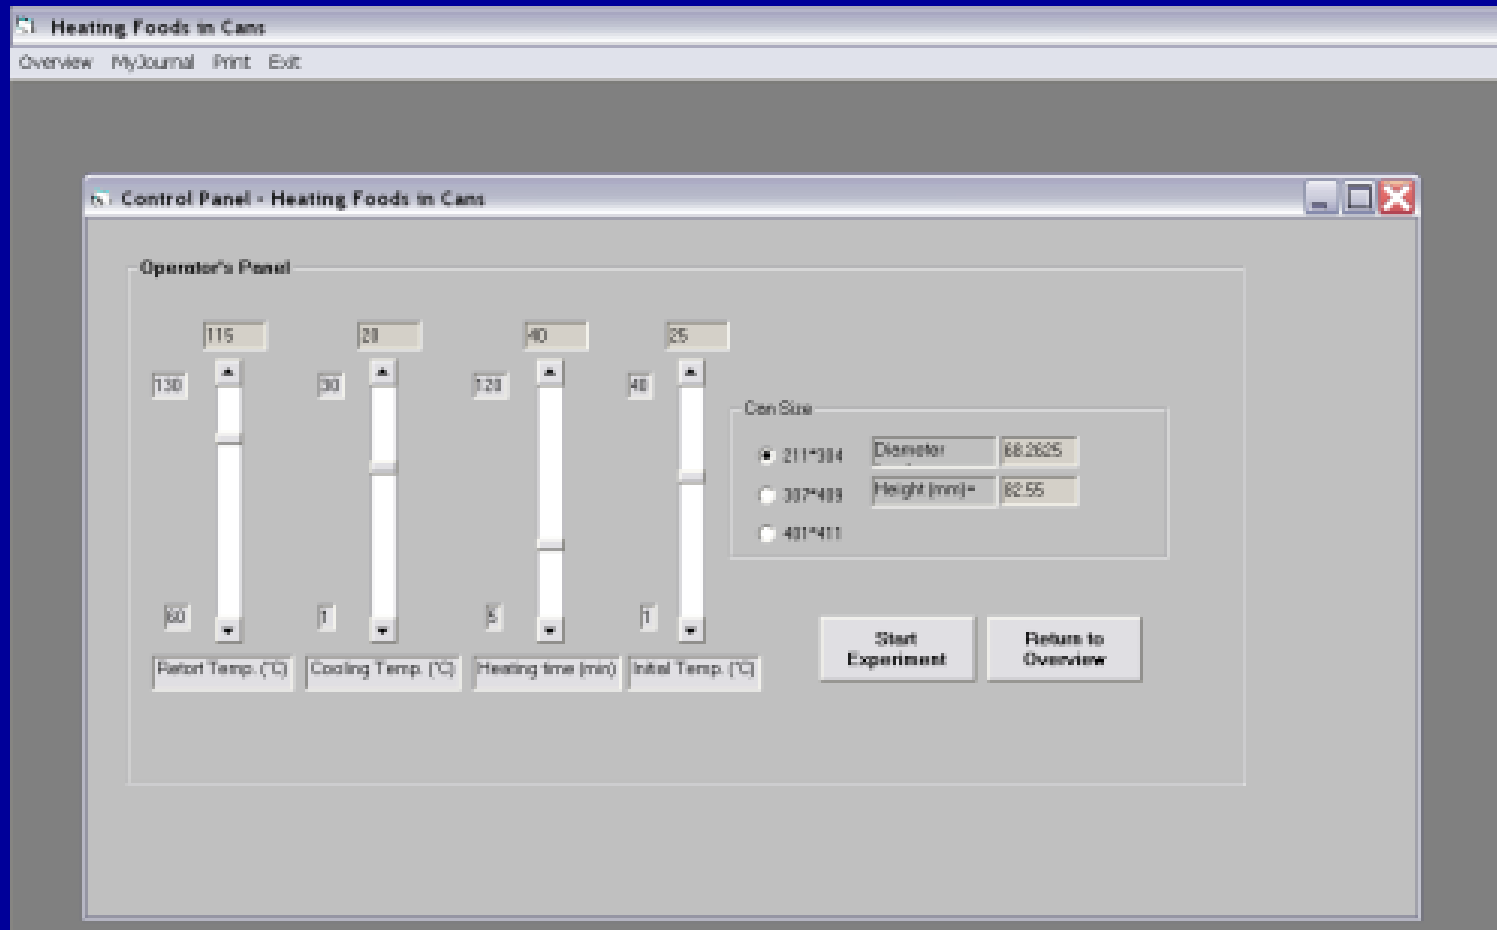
Heating Foods in Cans

Overview MyJournal Print Exit

Control Panel - Heating Foods in Cans

Operator's Panel

115
130
60
Retort Temp. (°C)

20
30
1
Cooling Temp. (°C)

40
120
5
Heating time (min)

25
40
1
Initial Temp. (°C)

Can Size
211*304
307*409
401*411
Diameter 68.2625
Height (mm)= 82.55

Start Experiment

Return to Overview